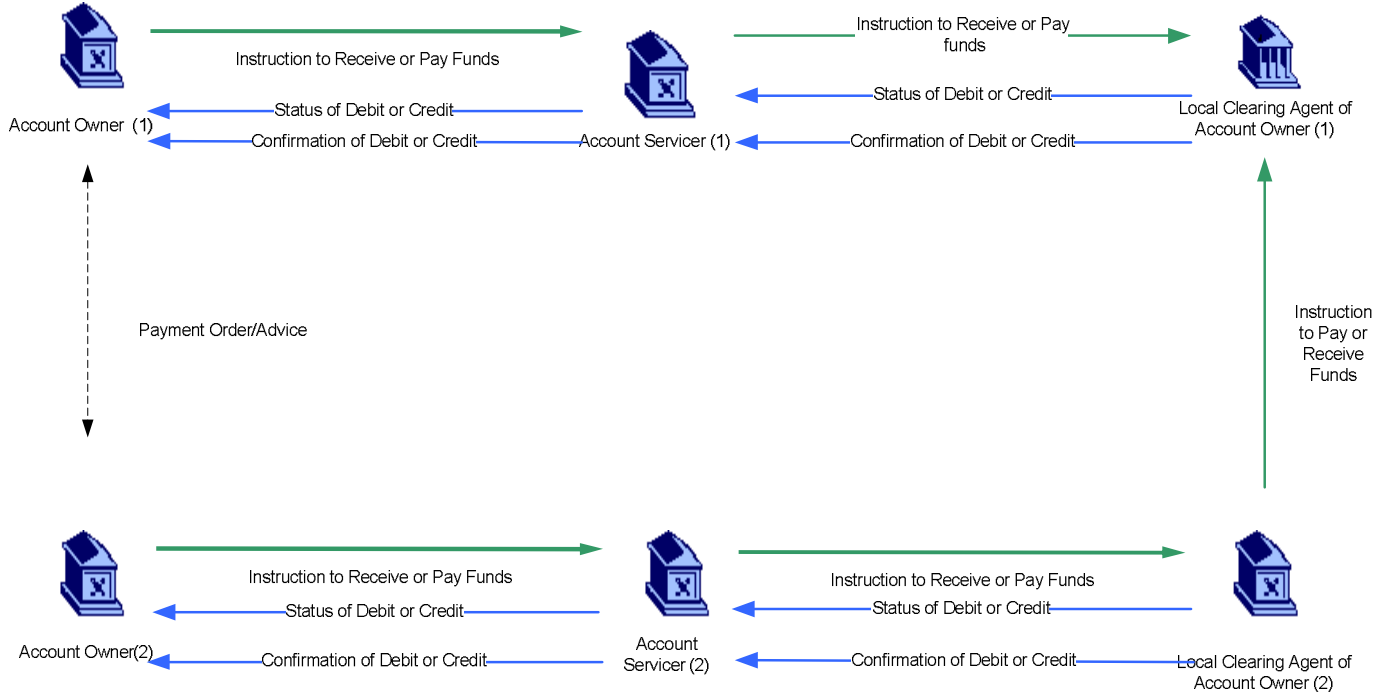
Instruction to Receive or Pay Funds

Instruction to Receive or Pay funds

Account Owner (1)

Status of Debit or Credit

Confirmation of Debit or Credit

Account Servicer (1)

Status of Debit or Credit

Confirmation of Debit or Credit

Local Clearing Agent of Account Owner (1)

Payment Order/Advice

Instruction to Pay or Receive Funds

Instruction to Receive or Pay Funds

Status of Debit or Credit

Account Owner(2)

Confirmation of Debit or Credit

Account Servicer (2)

Instruction to Receive or Pay Funds

Status of Debit or Credit

Confirmation of Debit or Credit

Local Clearing Agent of Account Owner (2)